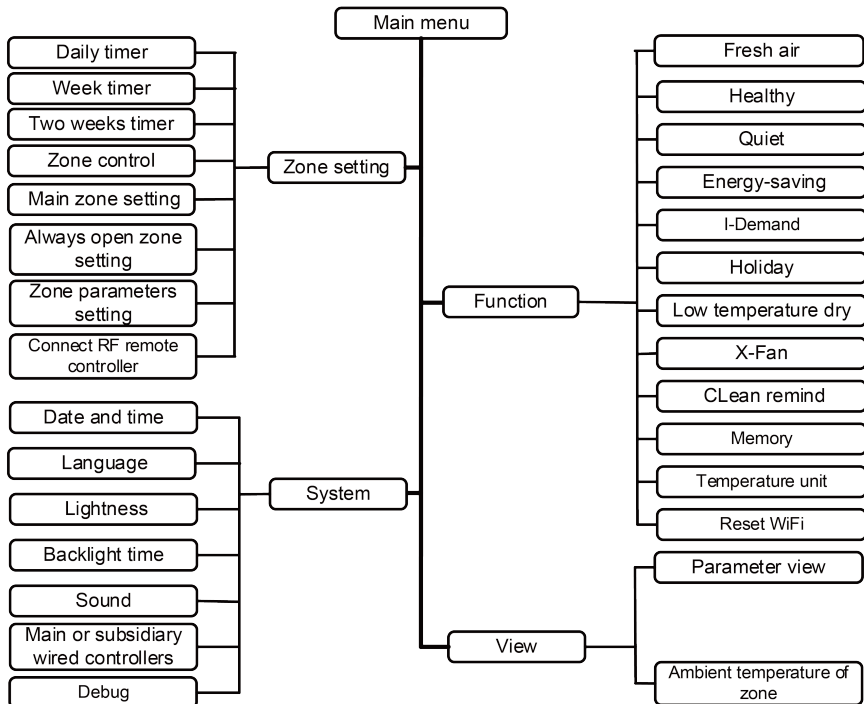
Main menu

Zone setting

Daily timer

Week timer

Two weeks timer

Zone control

Main zone setting

Always open zone setting

Zone parameters setting

Connect RF remote controller

Function

Fresh air

Healthy

Quiet

Energy-saving

I-Demand

Holiday

Low temperature dry

X-Fan

CLean remind

Memory

Temperature unit

Reset WiFi

System

Date and time

Language

Lightness

Backlight time

Sound

Main or subsidiary wired controllers

Debug

View

Parameter view

Ambient temperature of zone